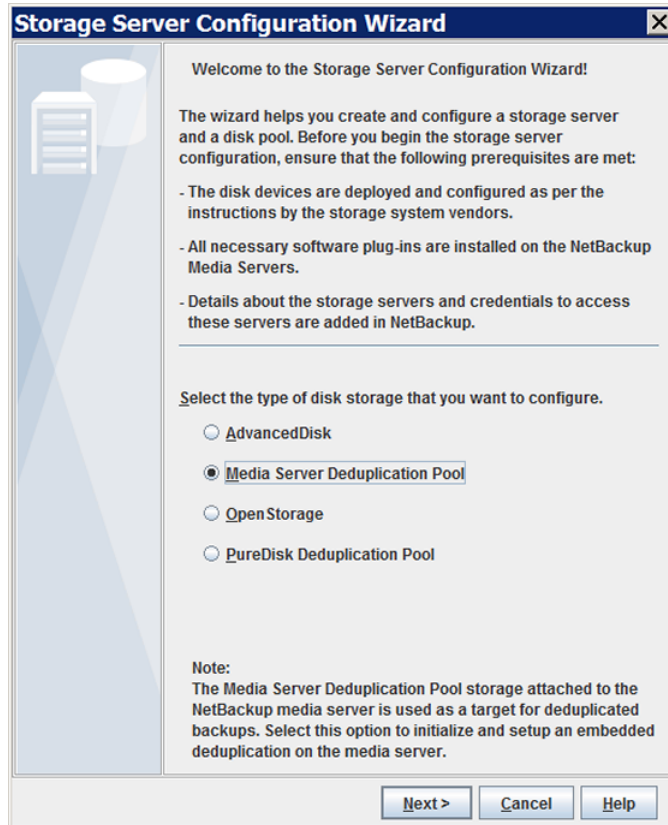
Storage Server Configuration Wizard

Welcome to the Storage Server Configuration Wizard!

The wizard helps you create and configure a storage server and a disk pool. Before you begin the storage server configuration, ensure that the following prerequisites are met:

- The disk devices are deployed and configured as per the instructions by the storage system vendors.

- All necessary software plug-ins are installed on the NetBackup Media Servers.

- Details about the storage servers and credentials to access these servers are added in NetBackup.

Select the type of disk storage that you want to configure.

AdvancedDisk

Media Server Deduplication Pool

OpenStorage

PureDisk Deduplication Pool

Note:
The Media Server Deduplication Pool storage attached to the NetBackup media server is used as a target for deduplicated backups. Select this option to initialize and setup an embedded deduplication on the media server.

Next >
Cancel
Help